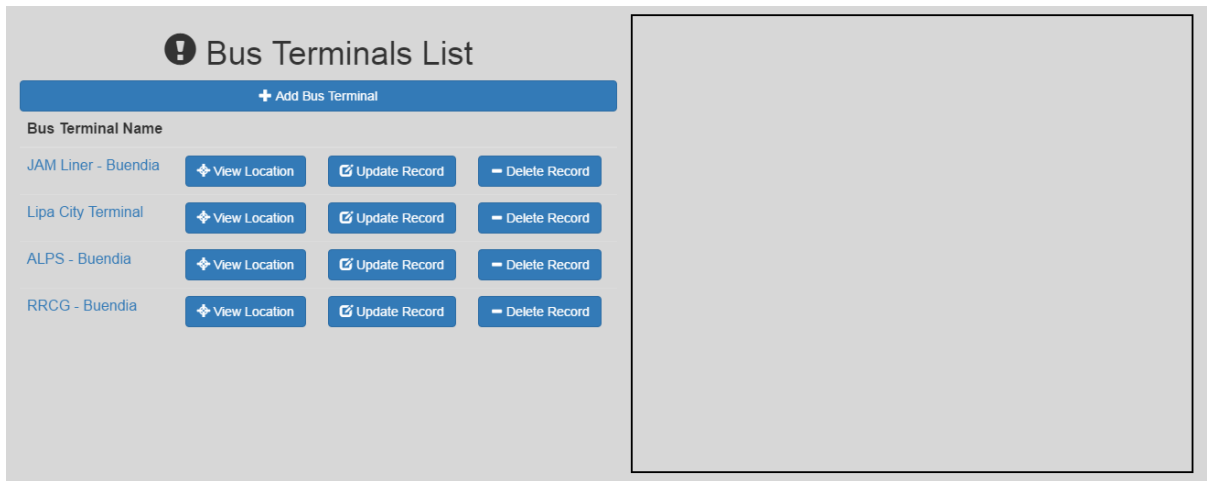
Bus Terminals List

Add Bus Terminal

| Bus Terminal Name | | | |
|---|---|---|---|
| JAM Liner - Buendia | View Location | Update Record | Delete Record |
| Lipa City Terminal | View Location | Update Record | Delete Record |
| ALPS - Buendia | View Location | Update Record | Delete Record |
| RRCG - Buendia | View Location | Update Record | Delete Record |